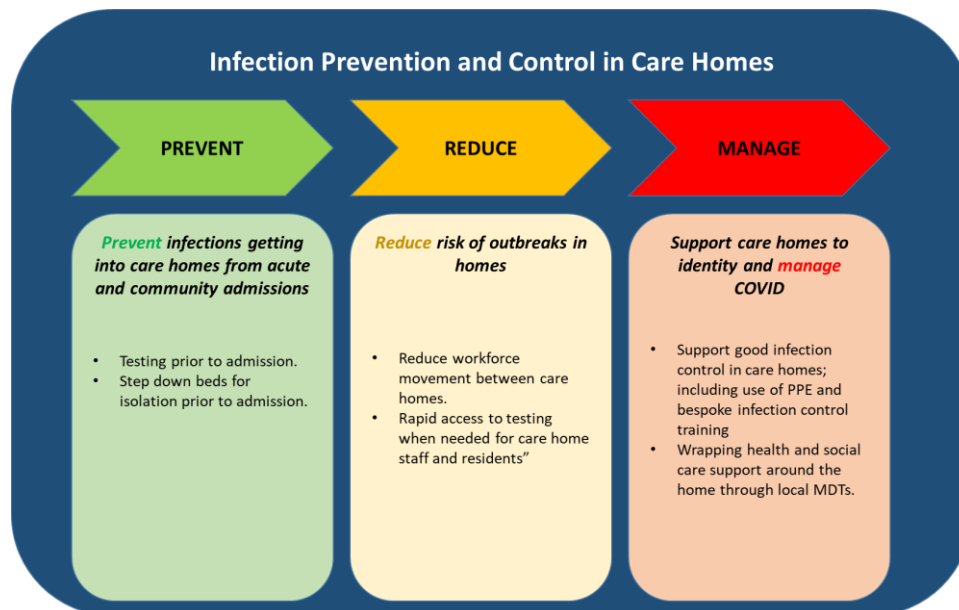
Infection Prevention and Control in Care Homes

PREVENT

REDUCE

MANAGE

Prevent infections getting into care homes from acute and community admissions

- Testing prior to admission.
- Step down beds for isolation prior to admission.

Reduce risk of outbreaks in homes

- Reduce workforce movement between care homes.
- Rapid access to testing when needed for care home staff and residents"

Support care homes to identity and manage COVID

- Support good infection control in care homes; including use of PPE and bespoke infection control training
- Wrapping health and social care support around the home through local MDTs.